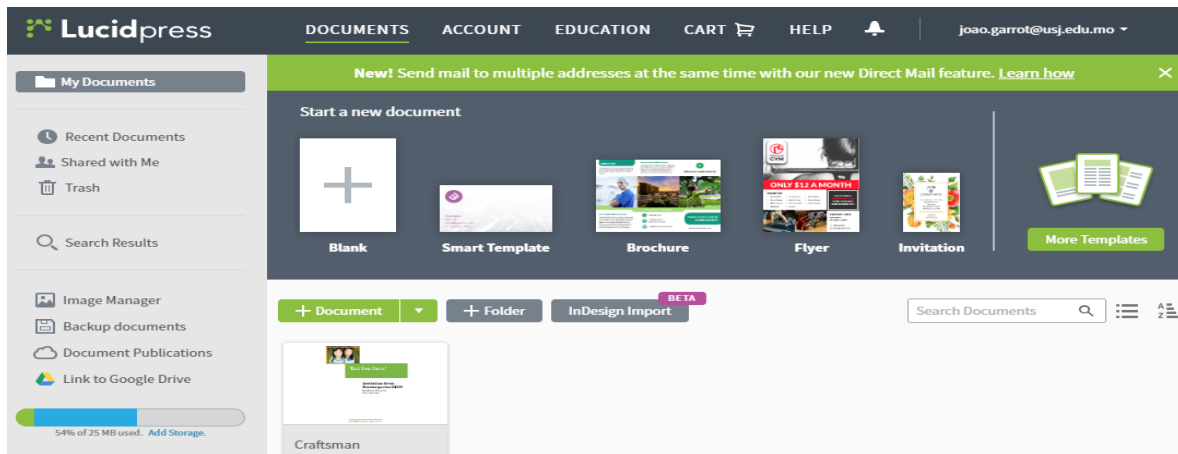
Lucidpress

DOCUMENTS ACCOUNT EDUCATION CART HELP joao.garrot@usj.edu.mo

My Documents

Recent Documents
Shared with Me
Trash

Search Results

Image Manager
Backup documents
Document Publications
Link to Google Drive

54% of 25 MB used. Add Storage.

New! Send mail to multiple addresses at the same time with our new Direct Mail feature. Learn how

Start a new document

Blank
Smart Template
Brochure
ONLY $12 A MONTH
Flyer
Invitation
More Templates

+ Document
+ Folder
InDesign Import BETA
Search Documents

Craftsman